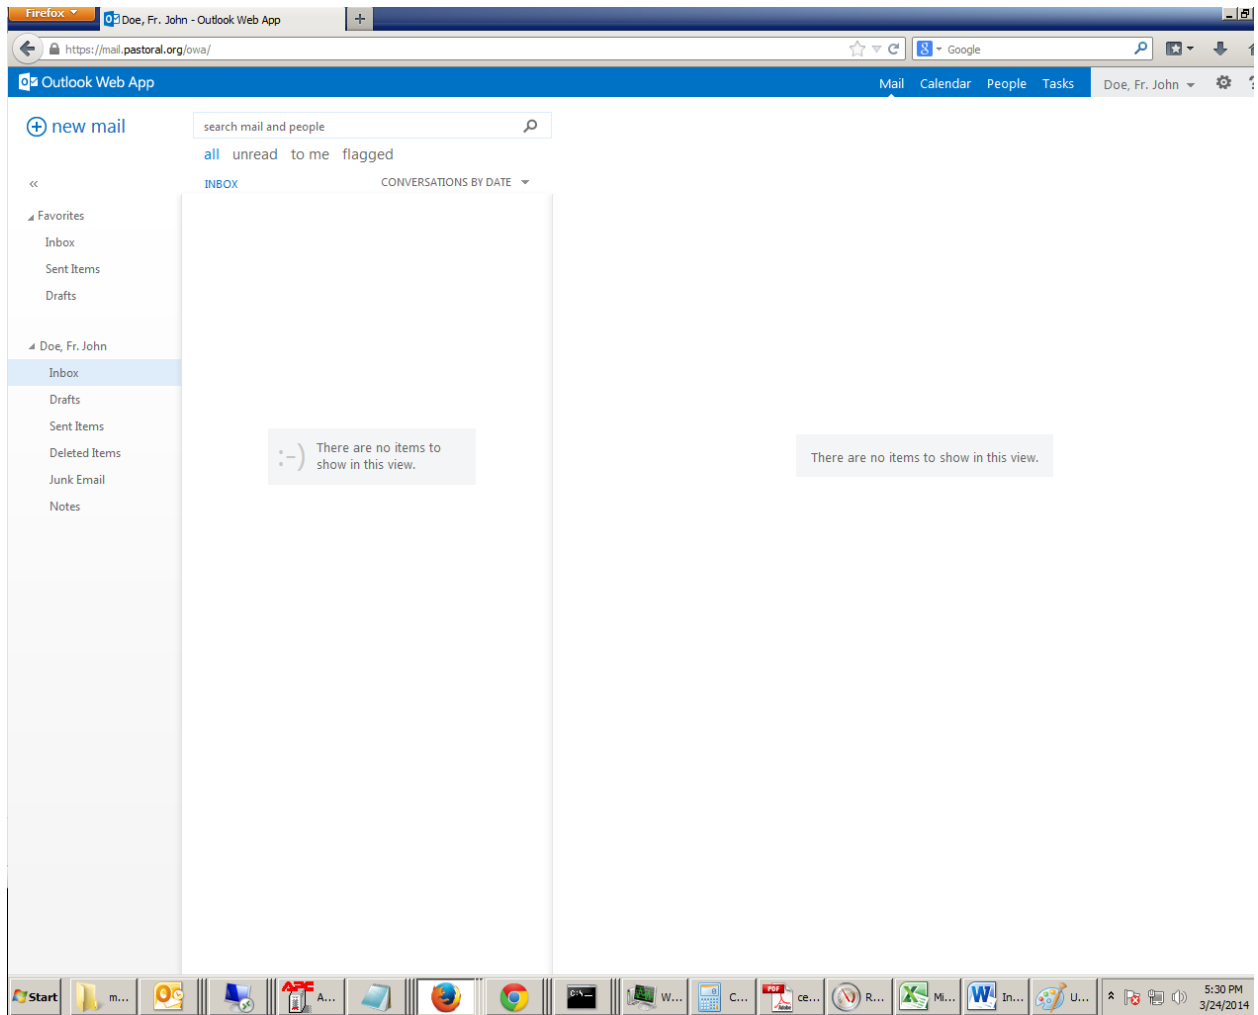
Firefox
Doe, Fr. John - Outlook Web App
+
https://mail.pastoral.org/owa/
Google

Outlook Web App
Mail Calendar People Tasks Doe, Fr. John

new mail
search mail and people
all unread to me flagged
«
INBOX
CONVERSATIONS BY DATE

Favorites
Inbox
Sent Items
Drafts

Doe, Fr. John
Inbox
Drafts
Sent Items
Deleted Items
Junk Email
Notes

:-) There are no items to show in this view.

There are no items to show in this view.

Start m... A... W... C... ce... R... Mi... In... U...
5:30 PM
3/24/2014